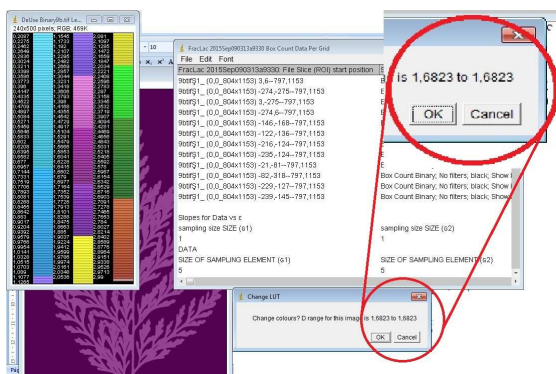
DeUse BinaryIfb.tif Le...
240x500 pixels; RGB; 469K

FracLac 2015Sep090313a9330 Box Count Data Per Grid
File Edit Font
FracLac 2015Sep090313a9330 File Slice (ROI) start position
9btif$1_ (0,0_804x1153) 3,6--797,1153
9btif$1_ (0,0_804x1153) -274,-275--797,1153
9btif$1_ (0,0_804x1153) 3,-275--797,1153
9btif$1_ (0,0_804x1153) -274,6--797,1153
9btif$1_ (0,0_804x1153) -146,-168--797,1153
9btif$1_ (0,0_804x1153) -122,-136--797,1153
9btif$1_ (0,0_804x1153) -216,-124--797,1153
9btif$1_ (0,0_804x1153) -235,-124--797,1153
9btif$1_ (0,0_804x1153) -21,-81--797,1153
9btif$1_ (0,0_804x1153) -82,-318--797,1153 Box Count Binary; No filters; black; Show
9btif$1_ (0,0_804x1153) -229,-127--797,1153 Box Count Binary; No filters; black; Show
9btif$1_ (0,0_804x1153) -229,-145--797,1153 Box Count Binary; No filters; black; Show

Slopes for Data vs ε
sampling size SIZE (s1) sampling size SIZE (s2)
1 1
DATA
SIZE OF SAMPLING ELEMENT (s1) SIZE OF SAMPLING ELEMENT (s2)
5 5

is 1,6823 to 1,6823
OK Cancel

Change LUT
Change colours? D range for this image is 1,6823 to 1,6823
OK Cancel